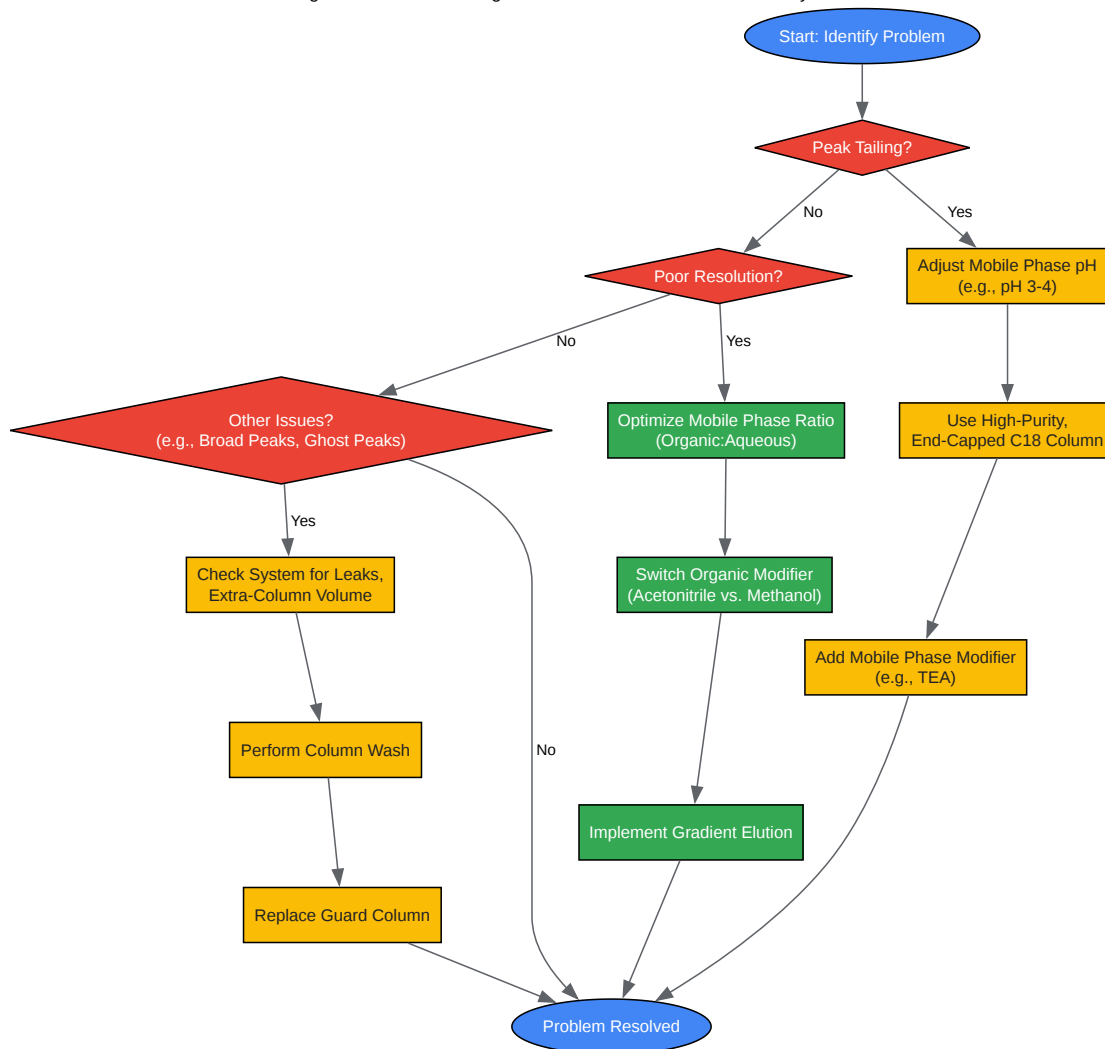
Start: Identify Problem

Peak Tailing?

No

Yes

Poor Resolution?

Adjust Mobile Phase pH
(e.g., pH 3-4)

No

Yes

Other Issues?
(e.g., Broad Peaks, Ghost Peaks)

Optimize Mobile Phase Ratio
(Organic:Aqueous)

Use High-Purity,
End-Capped C18 Column

Yes

Check System for Leaks,
Extra-Column Volume

Switch Organic Modifier
(Acetonitrile vs. Methanol)

Add Mobile Phase Modifier
(e.g., TEA)

Perform Column Wash

No

Implement Gradient Elution

Replace Guard Column

Problem Resolved